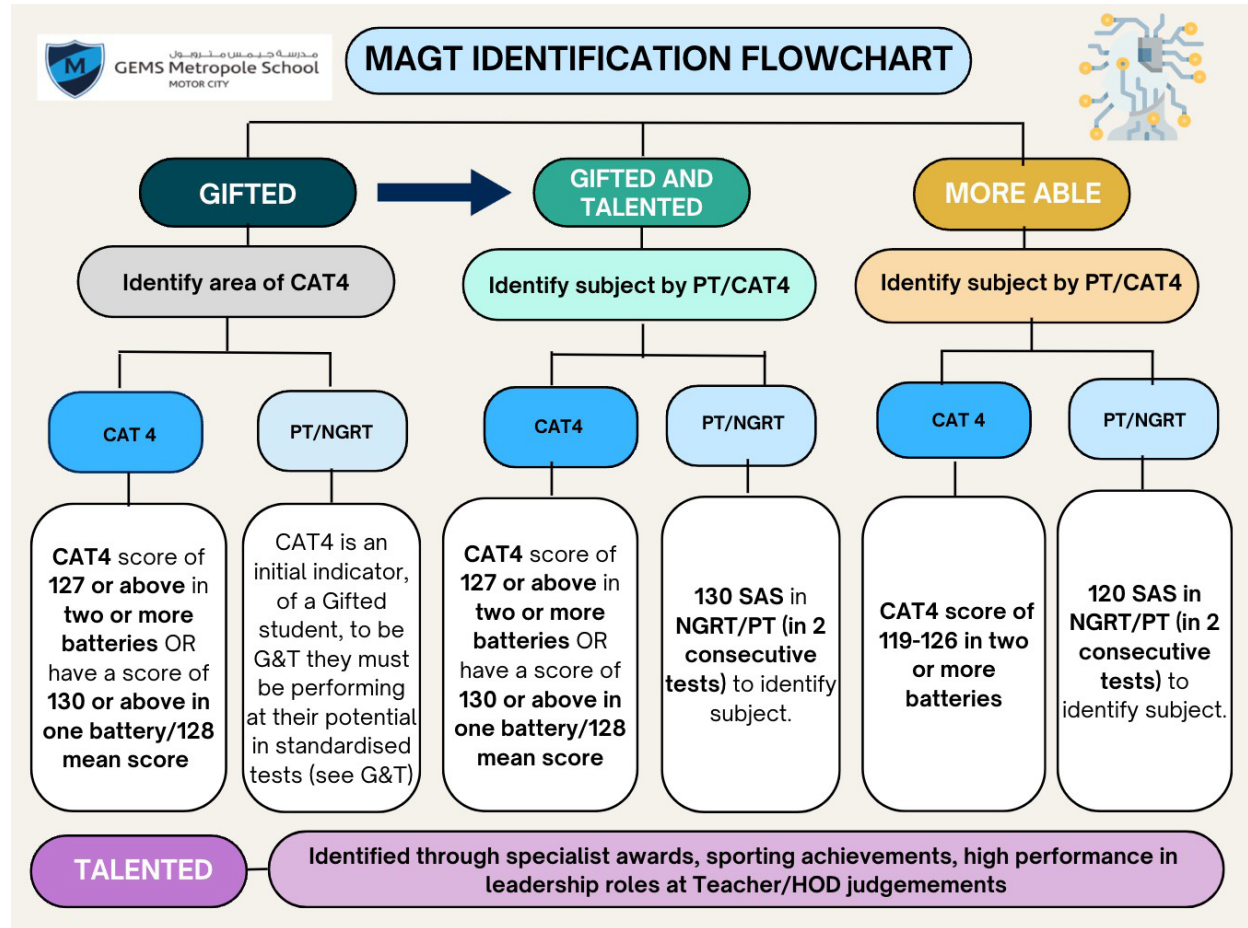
مدرسة جيمس متروبول
GEMS Metropole School
MOTOR CITY

MAGT IDENTIFICATION FLOWCHART

GIFTED

Identify area of CAT4

CAT 4

CAT4 score of 127 or above in two or more batteries OR have a score of 130 or above in one battery/128 mean score

PT/NGRT

CAT4 is an initial indicator, of a Gifted student, to be G&T they must be performing at their potential in standardised tests (see G&T)

GIFTED AND TALENTED

Identify subject by PT/CAT4

CAT4

CAT4 score of 127 or above in two or more batteries OR have a score of 130 or above in one battery/128 mean score

PT/NGRT

130 SAS in NGRT/PT (in 2 consecutive tests) to identify subject.

MORE ABLE

Identify subject by PT/CAT4

CAT 4

CAT4 score of 119-126 in two or more batteries

PT/NGRT

120 SAS in NGRT/PT (in 2 consecutive tests) to identify subject.

TALENTED

Identified through specialist awards, sporting achievements, high performance in leadership roles at Teacher/HOD judgemements